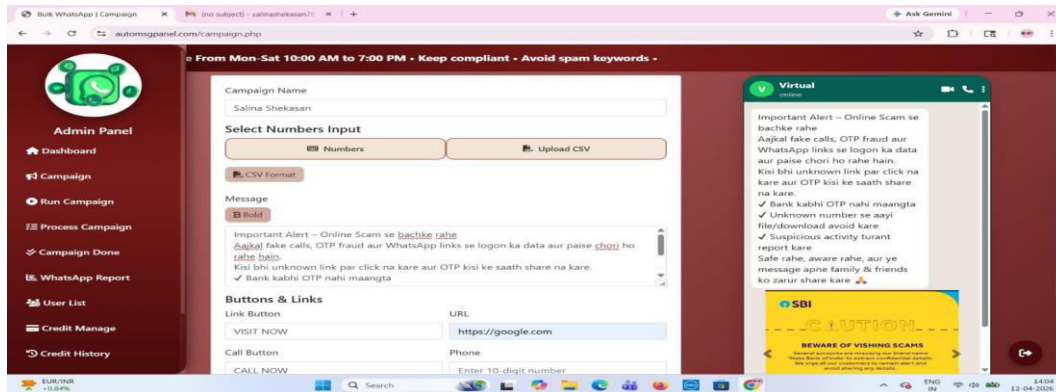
Bulk WhatsApp | Campaign × (no subject) - salinashekasan7( × +
Ask Gemini
automsgpanel.com/campaign.php

e From Mon-Sat 10:00 AM to 7:00 PM - Keep compliant - Avoid spam keywords -

Admin Panel
Dashboard
Campaign
Run Campaign
Process Campaign
Campaign Done
WhatsApp Report
User List
Credit Manage
Credit History

Campaign Name
Salina Shekasan
Select Numbers Input
Numbers
Upload CSV
CSV Format
Message
B Bold
Important Alert – Online Scam se bachke rahe
Aajkal fake calls, OTP fraud aur WhatsApp links se logon ka data aur paise chori ho rahe hain.
Kisi bhi unknown link par click na kare aur OTP kisi ke saath share na kare.
✓ Bank kabhi OTP nahi maangta
Buttons & Links
Link Button
VISIT NOW
URL
https://google.com
Call Button
CALL NOW
Phone
Enter 10-digit number

Virtual
online
Important Alert – Online Scam se bachke rahe
Aajkal fake calls, OTP fraud aur WhatsApp links se logon ka data aur paise chori ho rahe hain.
Kisi bhi unknown link par click na kare aur OTP kisi ke saath share na kare.
✓ Bank kabhi OTP nahi maangta
✓ Unknown number se aayi file/download avoid kare
✓ Suspicious activity turant report kare
Safe rahe, aware rahe, aur ye message apne family & friends ko zarur share kare 🙏
SBI
CAUTION
BEWARE OF VISHING SCAMS
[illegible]

EUR/INR
+0.84%
Search
ENG IN
14:04
12-04-2026